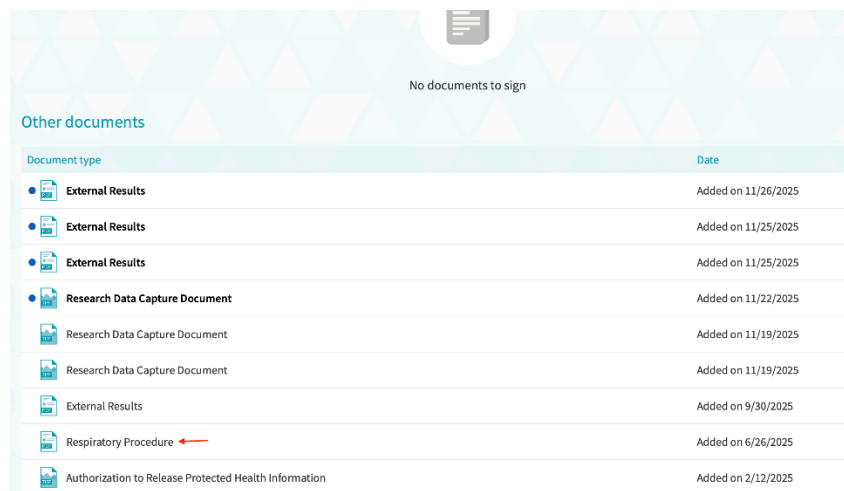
No documents to sign

Other documents

| Document type | Date |
|---|---|
| External Results | Added on 11/26/2025 |
| External Results | Added on 11/25/2025 |
| External Results | Added on 11/25/2025 |
| Research Data Capture Document | Added on 11/22/2025 |
| Research Data Capture Document | Added on 11/19/2025 |
| Research Data Capture Document | Added on 11/19/2025 |
| External Results | Added on 9/30/2025 |
| Respiratory Procedure | Added on 6/26/2025 |
| Authorization to Release Protected Health Information | Added on 2/12/2025 |